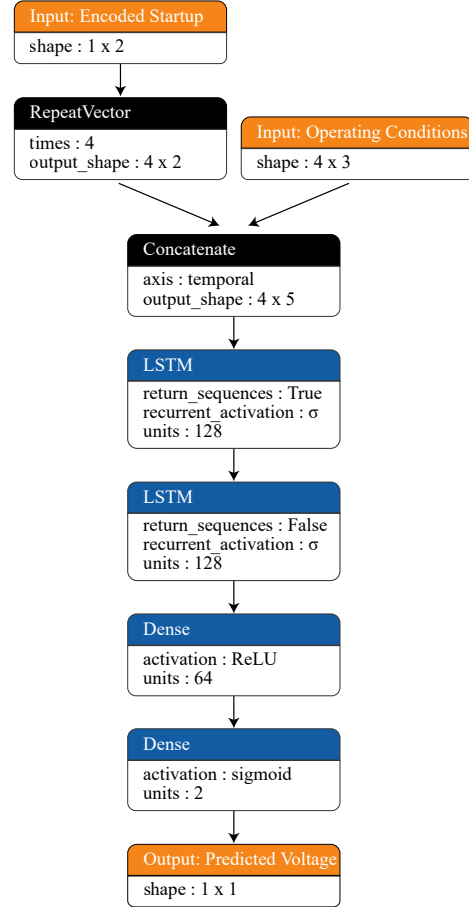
Input: Encoded Startup
shape : 1 x 2

RepeatVector
times : 4
output_shape : 4 x 2

Input: Operating Conditions
shape : 4 x 3

Concatenate
axis : temporal
output_shape : 4 x 5

LSTM
return_sequences : True
recurrent_activation : σ
units : 128

LSTM
return_sequences : False
recurrent_activation : σ
units : 128

Dense
activation : ReLU
units : 64

Dense
activation : sigmoid
units : 2

Output: Predicted Voltage
shape : 1 x 1